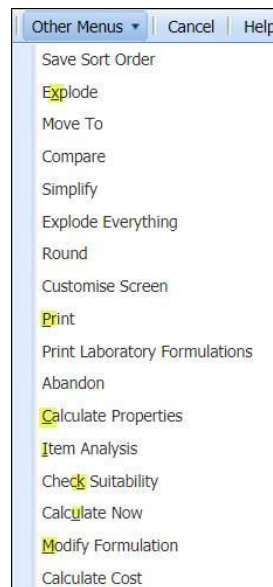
Other Menus ▾ | Cancel | Help

Save Sort Order
Explode
Move To
Compare
Simplify
Explode Everything
Round
Customise Screen
Print
Print Laboratory Formulations
Abandon
Calculate Properties
Item Analysis
Check Suitability
Calculate Now
Modify Formulation
Calculate Cost